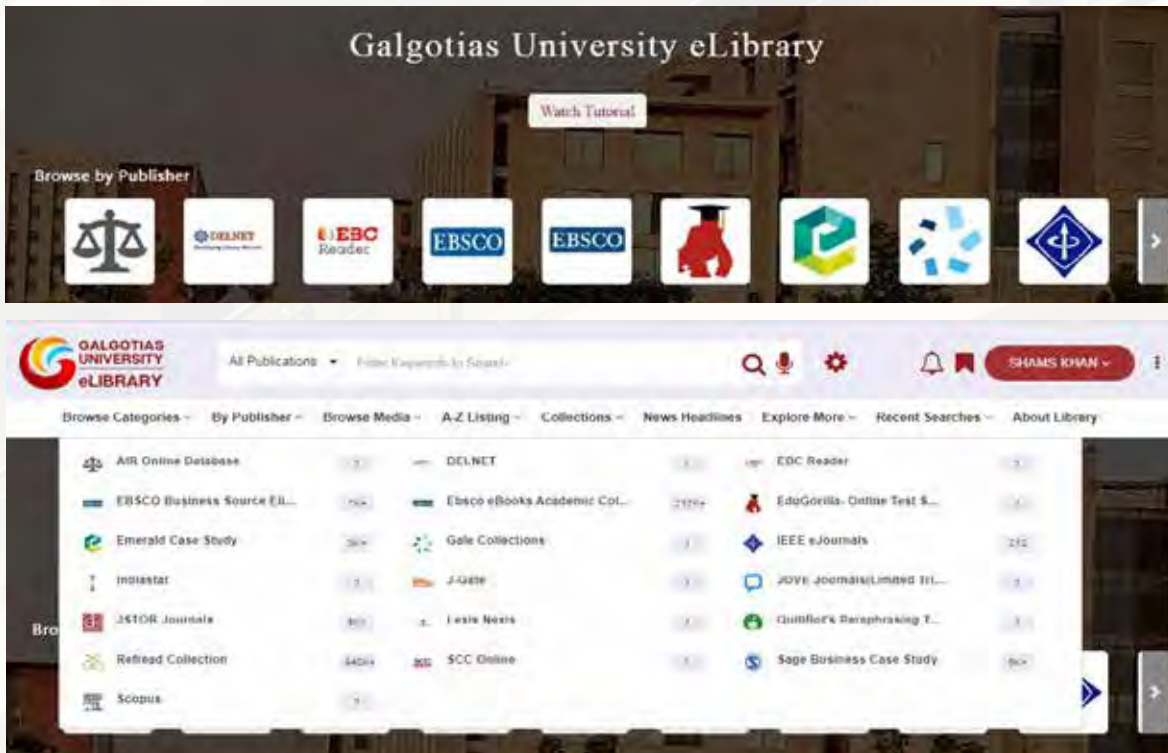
Galgotias University eLibrary

Watch Tutorial

Browse by Publisher

DELNET

EBC Reader

EBSCO

EBSCO

GALGOTIAS UNIVERSITY eLIBRARY

All Publications

Enter Keywords to Search

SHAMS KHAN

Browse Categories
By Publisher
Browse Media
A-Z Listing
Collections
News Headlines
Explore More
Recent Searches
About Library

AIR Online Database
1
DELNET
1
EBC Reader
1
EBSCO Business Source Eli...
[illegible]
Ebsco eBooks Academic Col...
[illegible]
EduGorilla- Online Test S...
1
Emerald Case Study
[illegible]
Gale Collections
1
IEEE eJournals
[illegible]
Indiastat
1
J-Gate
1
JOVE Journals(Limited Tri...
1
JSTOR Journals
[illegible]
Lexis Nexis
1
Quillbot's Paraphrasing T...
1
Refread Collection
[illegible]
SCC Online
1
Sage Business Case Study
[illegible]
Scopus
1

Bro